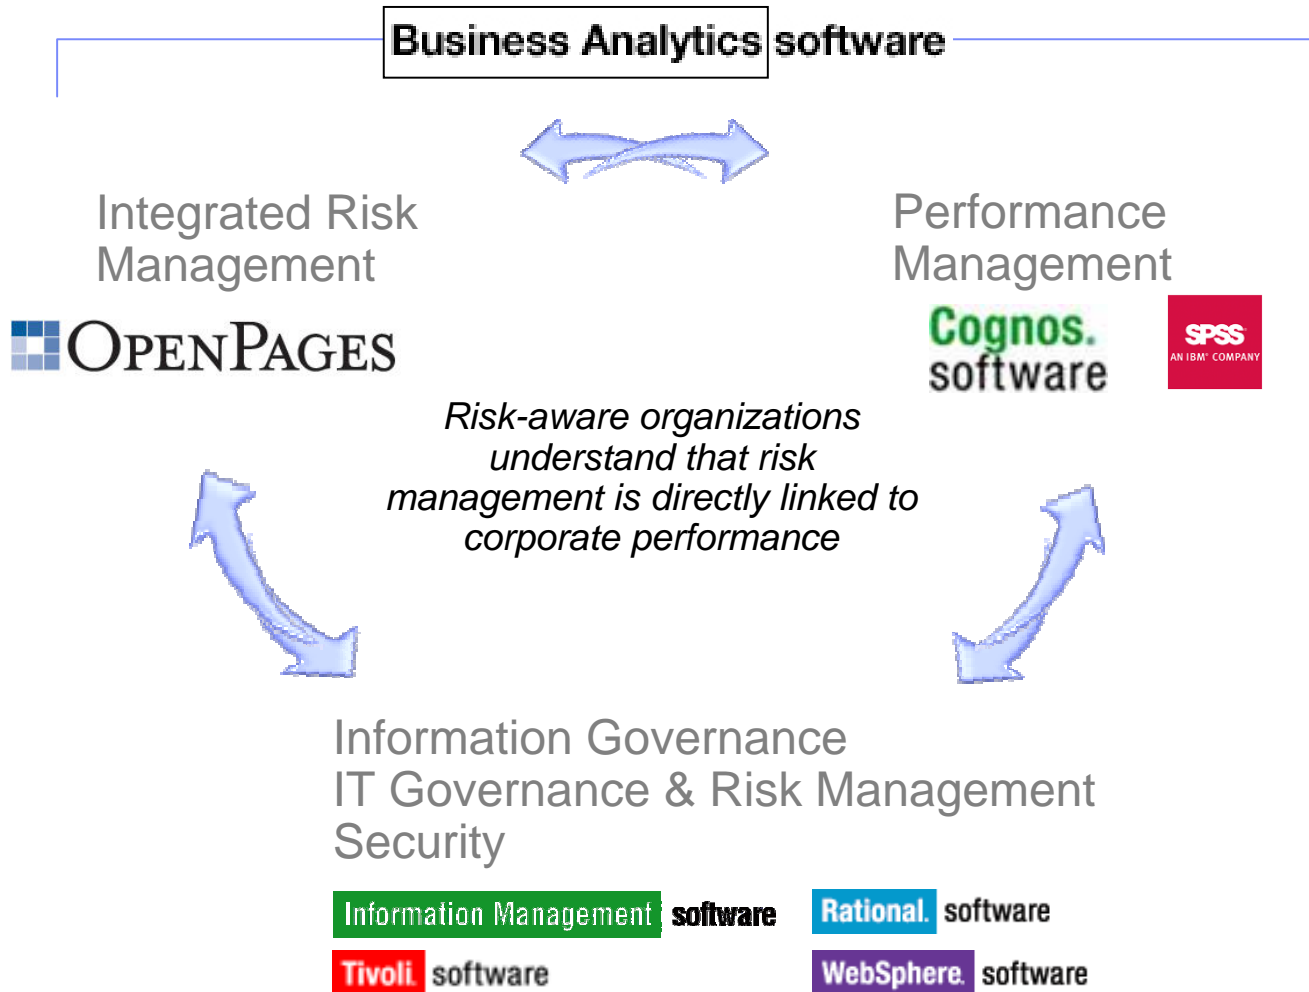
Business Analytics software

Integrated Risk Management

OPENPAGES

Performance Management

Cognos. software

SPSS AN IBM COMPANY

Risk-aware organizations understand that risk management is directly linked to corporate performance

Information Governance
IT Governance & Risk Management
Security

Information Management software

Rational. software

Tivoli. software

WebSphere. software